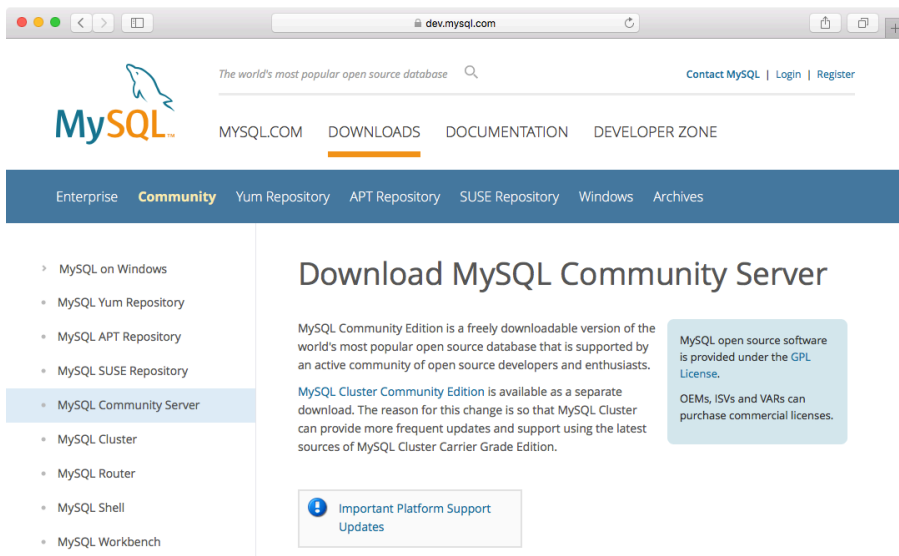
dev.mysql.com

MySQL

The world's most popular open source database

Contact MySQL | Login | Register

MYSQL.COM DOWNLOADS DOCUMENTATION DEVELOPER ZONE

Enterprise Community Yum Repository APT Repository SUSE Repository Windows Archives

› MySQL on Windows
• MySQL Yum Repository
• MySQL APT Repository
• MySQL SUSE Repository
• MySQL Community Server
• MySQL Cluster
• MySQL Router
• MySQL Shell
• MySQL Workbench

Download MySQL Community Server

MySQL Community Edition is a freely downloadable version of the world's most popular open source database that is supported by an active community of open source developers and enthusiasts.

MySQL Cluster Community Edition is available as a separate download. The reason for this change is so that MySQL Cluster can provide more frequent updates and support using the latest sources of MySQL Cluster Carrier Grade Edition.

MySQL open source software is provided under the GPL License.

OEMs, ISVs and VARs can purchase commercial licenses.

Important Platform Support Updates